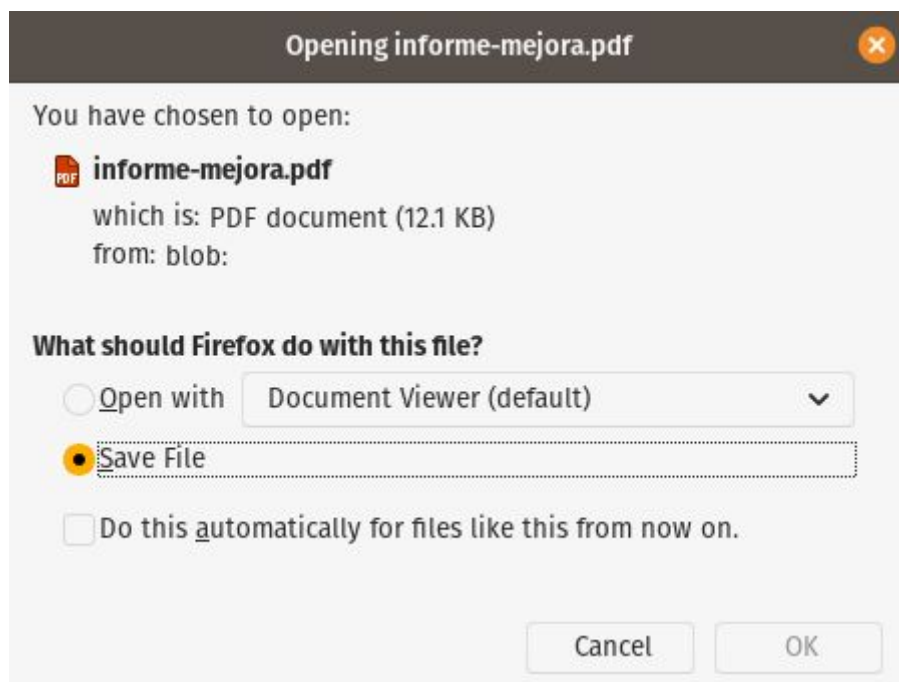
Opening informe-mejora.pdf

You have chosen to open:

informe-mejora.pdf
which is: PDF document (12.1 KB)
from: blob:

What should Firefox do with this file?

Open with Document Viewer (default)

Save File

Do this automatically for files like this from now on.

Cancel OK